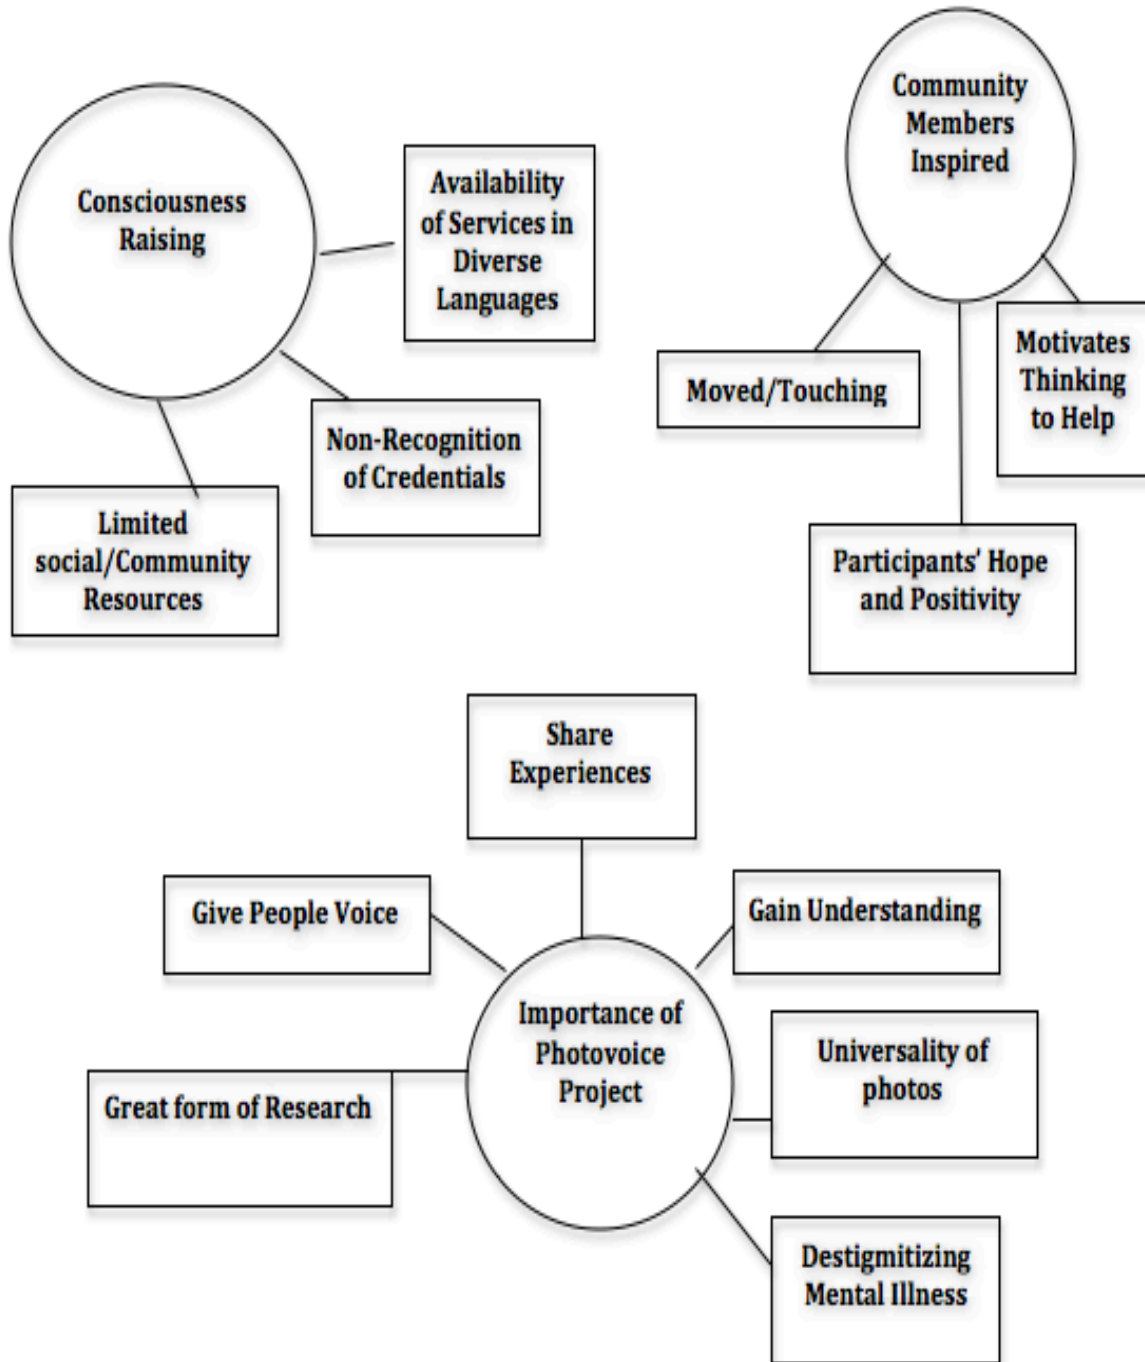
Consciousness Raising

Availability of Services in Diverse Languages

Non-Recognition of Credentials

Limited social/Community Resources

Community Members Inspired

Moved/Touching

Motivates Thinking to Help

Participants' Hope and Positivity

Share Experiences

Give People Voice

Gain Understanding

Importance of Photovoice Project

Universality of photos

Great form of Research

Destigmitizing Mental Illness